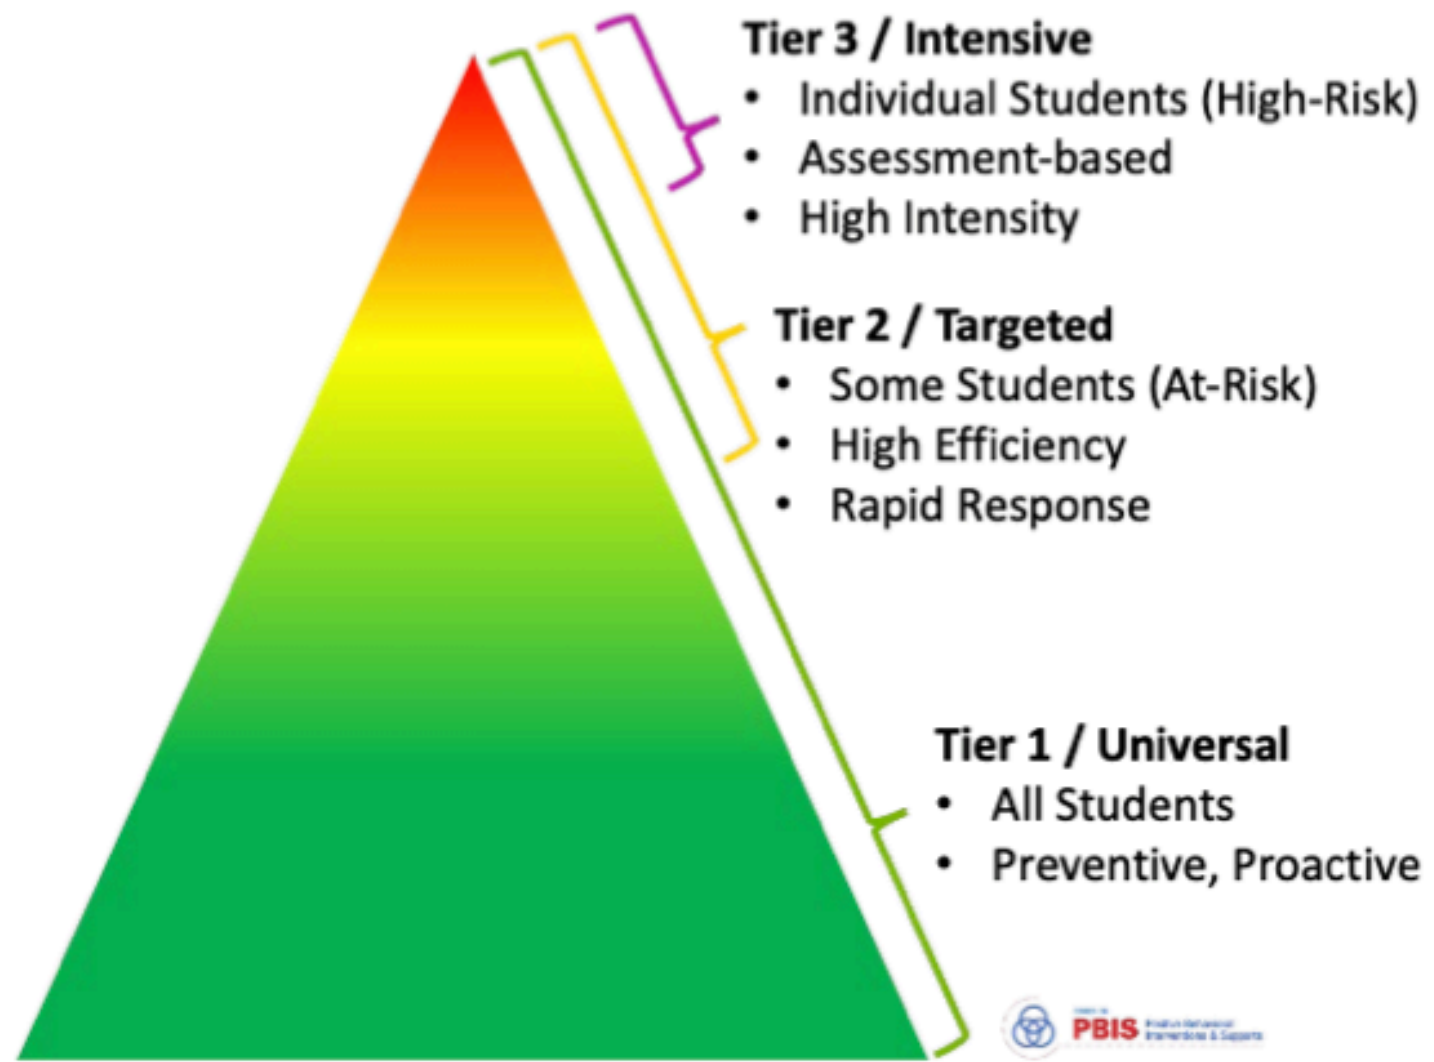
**Tier 3 / Intensive**
- Individual Students (High-Risk)
- Assessment-based
- High Intensity

**Tier 2 / Targeted**
- Some Students (At-Risk)
- High Efficiency
- Rapid Response

**Tier 1 / Universal**
- All Students
- Preventive, Proactive

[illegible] PBIS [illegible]